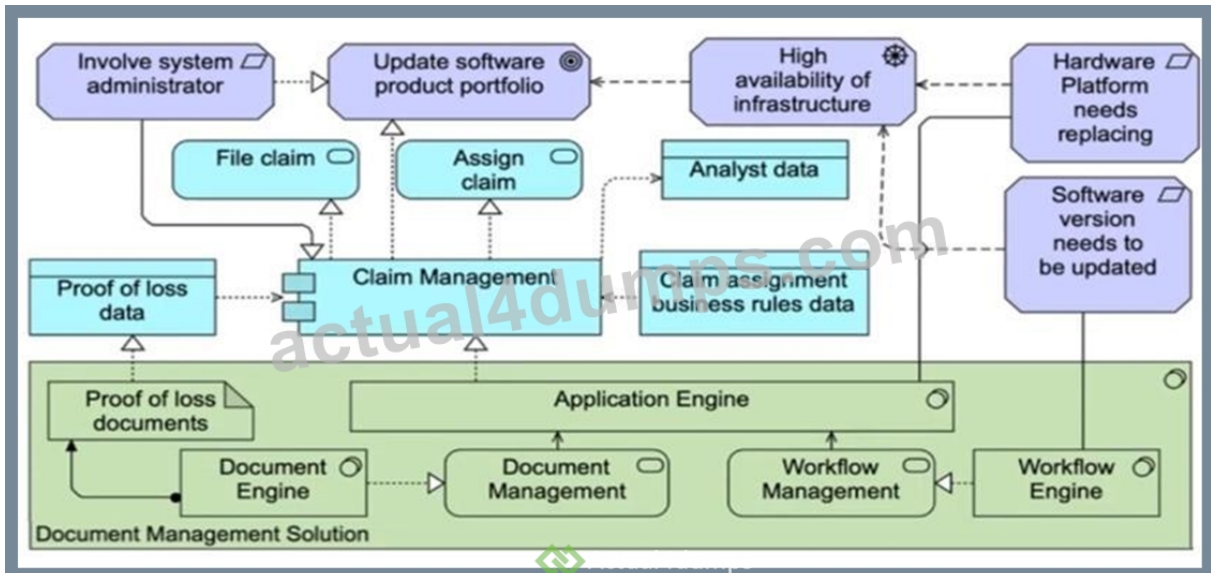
Involve system administrator

Update software product portfolio

High availability of infrastructure

Hardware Platform needs replacing

File claim

Assign claim

Analyst data

Software version needs to be updated

Proof of loss data

Claim Management

Claim assignment business rules data

actual4dumps.com

Proof of loss documents

Application Engine

Document Engine

Document Management

Workflow Management

Workflow Engine

Document Management Solution

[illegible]